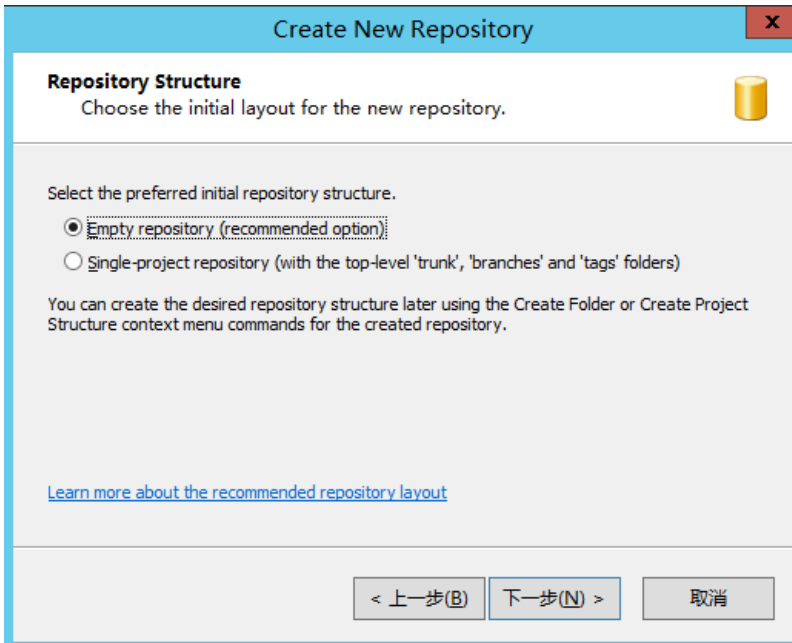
Create New Repository

x

Repository Structure
Choose the initial layout for the new repository.

Select the preferred initial repository structure.

Empty repository (recommended option)

Single-project repository (with the top-level 'trunk', 'branches' and 'tags' folders)

You can create the desired repository structure later using the Create Folder or Create Project Structure context menu commands for the created repository.

Learn more about the recommended repository layout

< 上一步(B)

下一步(N) >

取消